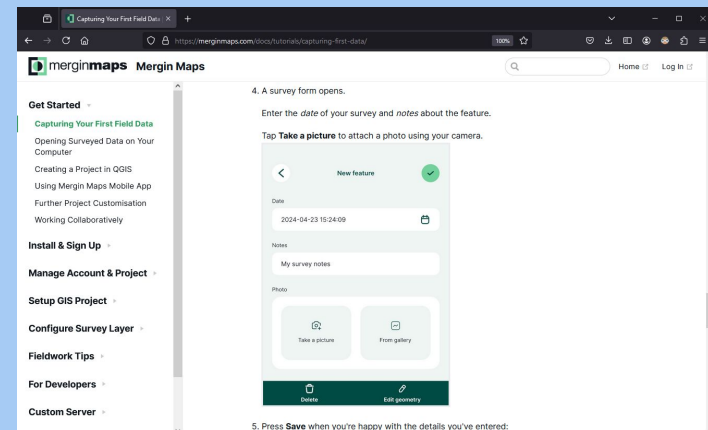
Capturing Your First Field Data ×

https://merginmaps.com/docs/tutorials/capturing-first-data/

100%

merginmaps Mergin Maps

Home Log In

Get Started

Capturing Your First Field Data

Opening Surveyed Data on Your Computer

Creating a Project in QGIS

Using Mergin Maps Mobile App

Further Project Customisation

Working Collaboratively

Install & Sign Up

Manage Account & Project

Setup GIS Project

Configure Survey Layer

Fieldwork Tips

For Developers

Custom Server

4. A survey form opens.

Enter the *date* of your survey and *notes* about the feature.

Tap **Take a picture** to attach a photo using your camera.

New feature

Date

2024-04-23 15:24:09

Notes

My survey notes

Photo

Take a picture

From gallery

Delete

Edit geometry

5. Press **Save** when you're happy with the details you've entered: